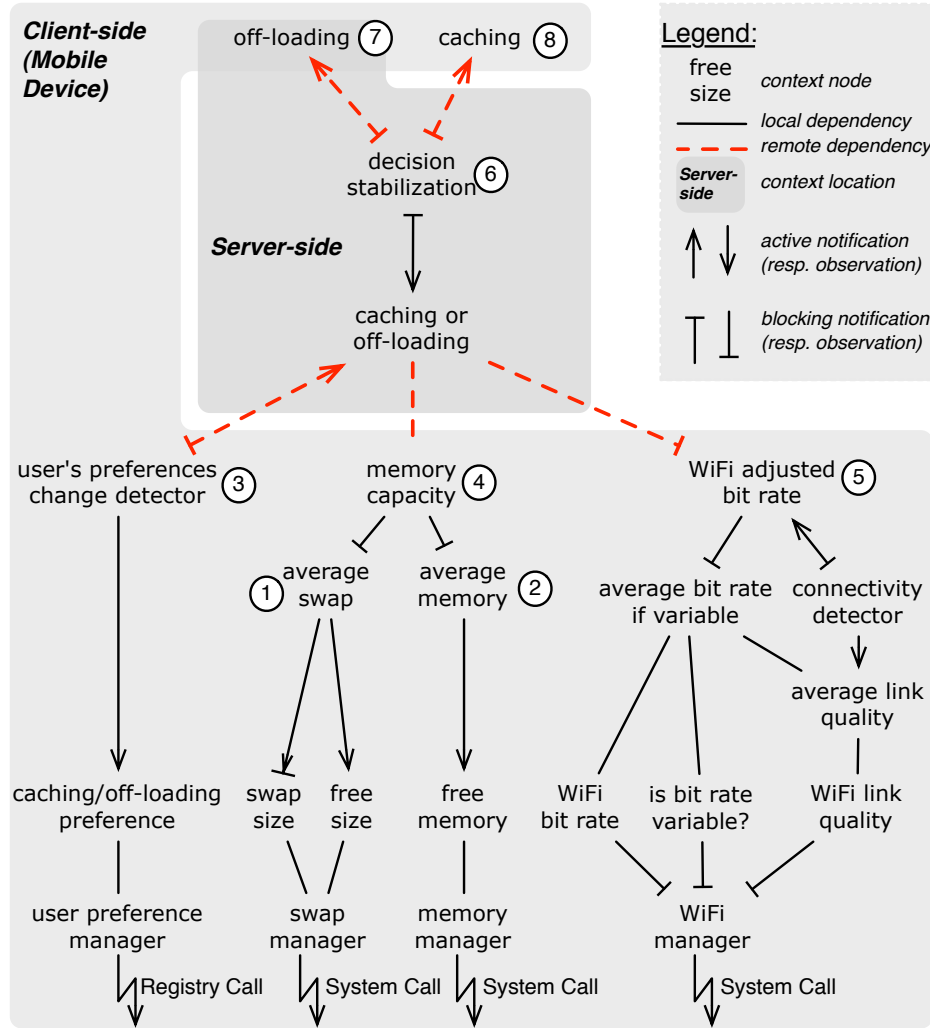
Client-side (Mobile Device)

off-loading 7
caching 8

decision stabilization 6

Server-side

caching or off-loading

Legend:
free size — context node
local dependency
remote dependency
Server-side — context location
active notification (resp. observation)
blocking notification (resp. observation)

user's preferences change detector 3
memory capacity 4
WiFi adjusted bit rate 5

1 average swap
average memory 2
average bit rate if variable
connectivity detector
average link quality

caching/off-loading preference
swap size
free size
free memory
WiFi bit rate
is bit rate variable?
WiFi link quality

user preference manager
swap manager
memory manager
WiFi manager

Registry Call
System Call
System Call
System Call